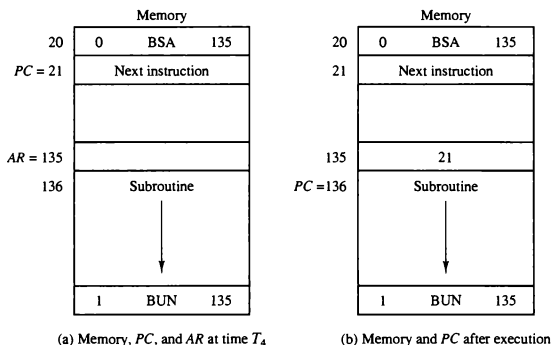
Memory

20 | 0 BSA 135
$PC = 21$ | Next instruction

$AR = 135$ |
136 | Subroutine

1 BUN 135

(a) Memory, $PC$, and $AR$ at time $T_4$

Memory

20 | 0 BSA 135
21 | Next instruction

135 | 21
$PC = 136$ | Subroutine

1 BUN 135

(b) Memory and $PC$ after execution